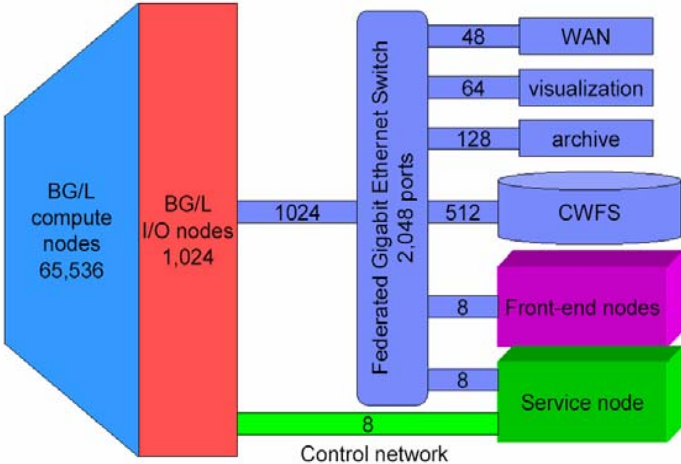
BG/L compute nodes 65,536

BG/L I/O nodes 1,024

1024

Federated Gigabit Ethernet Switch 2,048 ports

48

WAN

64

visualization

128

archive

512

CWFS

8

Front-end nodes

8

Service node

8

Control network